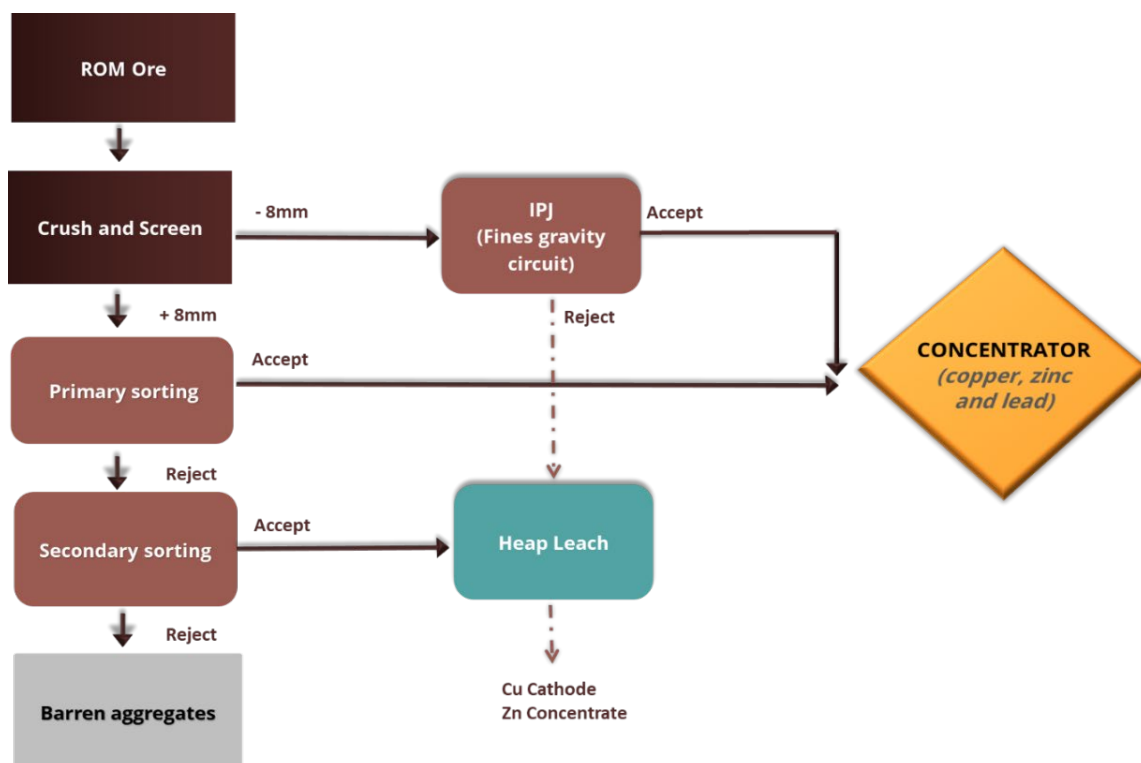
ROM Ore

Crush and Screen

- 8mm

IPJ
(Fines gravity circuit)

Accept

+ 8mm

Reject

Primary sorting

Accept

CONCENTRATOR
(copper, zinc and lead)

Reject

Secondary sorting

Accept

Heap Leach

Reject

Barren aggregates

Cu Cathode
Zn Concentrate